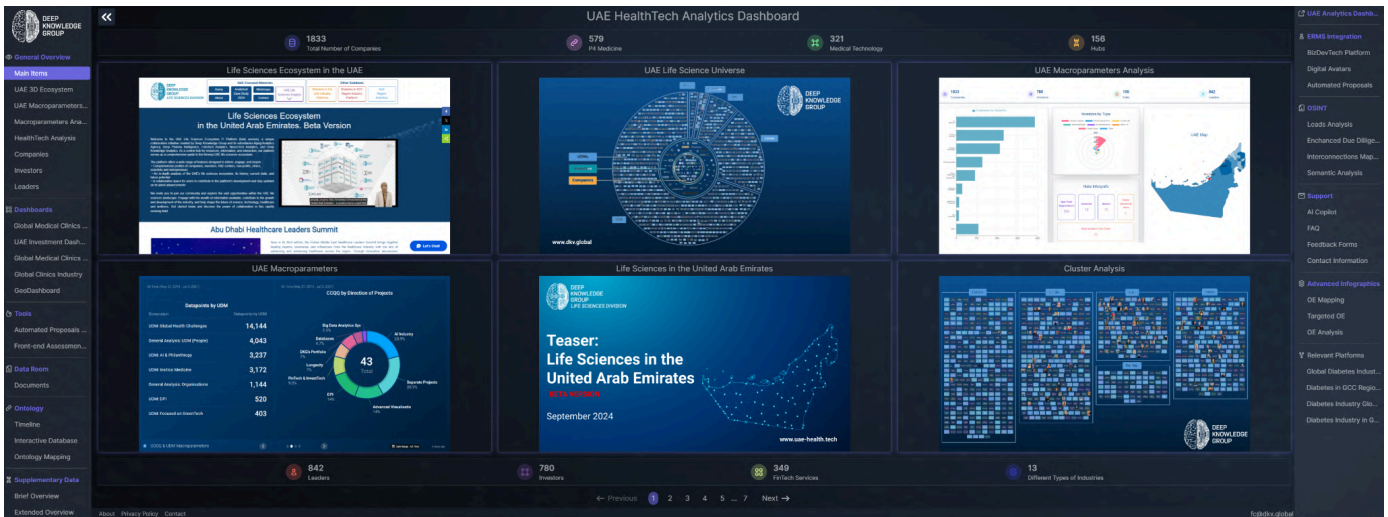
DEEP KNOWLEDGE GROUP

General Overview
Main Items
UAE 3D Ecosystem
UAE Macroparameters...
Macroparameters Ana...
HealthTech Analysis
Companies
Investors
Leaders

Dashboards
Global Medical Clinics ...
UAE Investment Dash...
Global Medical Clinics ...
Global Clinics Industry
GeoDashboard

Tools
Automated Proposals ...
Front-end Assessmen...

Data Room
Documents

Ontology
Timeline
Interactive Database
Ontology Mapping

Supplementary Data
Brief Overview
Extended Overview

UAE HealthTech Analytics Dashboard

1833 Total Number of Companies
579 P4 Medicine
321 Medical Technology
156 Hubs

Life Sciences Ecosystem in the UAE
Life Sciences Ecosystem in the United Arab Emirates. Beta Version
Abu Dhabi Healthcare Leaders Summit

UAE Life Science Universe
DEEP KNOWLEDGE GROUP
www.dkv.global

UAE Macroparameters Analysis
UAE Map

UAE Macroparameters
Datapoints by UDM
| | |
|---|---|
| UDM Global Health Challenges | 14,144 |
| General Analysis: UDM (People) | 4,043 |
| UDM AI & Philanthropy | 3,237 |
| UDM Holistic Medicine | 3,172 |
| General Analysis: Organizations | 1,144 |
| UDM DPI | 520 |
| UDM Focused on GreenTech | 403 |

CCQG by Direction of Projects
43 Total
Big Data Analytics Sys
Databases
SRO's Portfolio
Longevity
FinTech & InsurTech
AI Industry
Separate Projects
EPI
Advanced Visualizatio

Life Sciences in the United Arab Emirates
DEEP KNOWLEDGE GROUP LIFE SCIENCES DIVISION
Teaser: Life Sciences in the United Arab Emirates
BETA VERSION
September 2024
www.uae-health.tech

Cluster Analysis
DEEP KNOWLEDGE GROUP

842 Leaders
780 Investors
349 FinTech Services
13 Different Types of Industries

← Previous 1 2 3 4 5 ... 7 Next →

About Privacy Policy Contact
fc@dkv.global

UAE Analytics Dashb...
ERMS Integration
BizDevTech Platform
Digital Avatars
Automated Proposals
OSINT
Leads Analysis
Enchanced Due Dillige...
Interconnections Map...
Semantic Analysis
Support
AI Copilot
FAQ
Feedback Forms
Contact Information
Advanced Infographics
OE Mapping
Targeted OE
OE Analysis
Relevant Platforms
Global Diabetes Indust...
Diabetes in GCC Regio...
Diabetes Industry Glo...
Diabetes Industry in G...